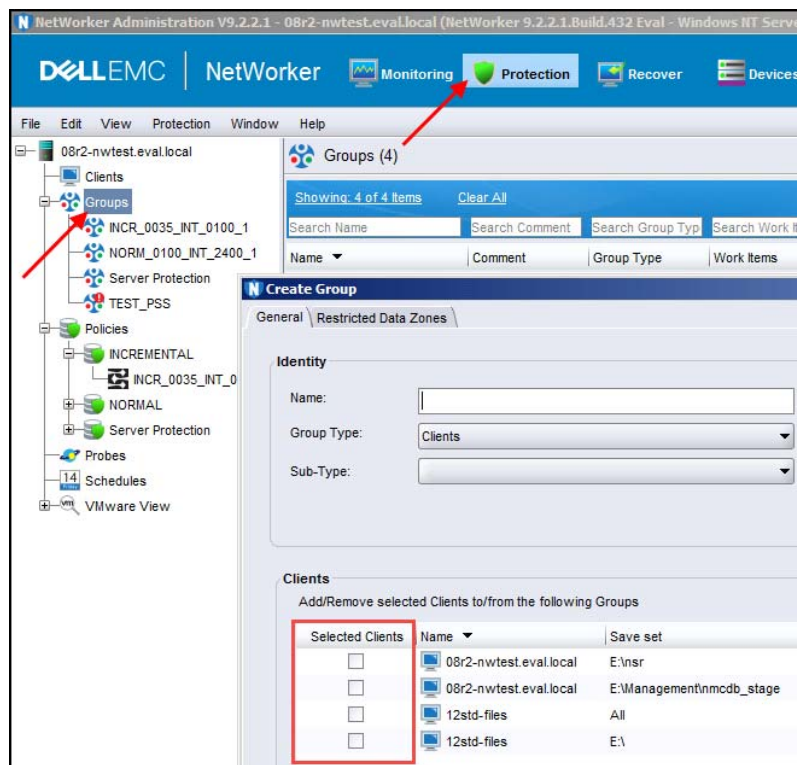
NetWorker Administration V9.2.2.1 - 08r2-nwtest.eval.local (NetWorker 9.2.2.1.Build.432 Eval - Windows NT Serve

DELLEMC | NetWorker Monitoring Protection Recover Devices

File Edit View Protection Window Help

08r2-nwtest.eval.local
Clients
Groups
INCR_0035_INT_0100_1
NORM_0100_INT_2400_1
Server Protection
TEST_PSS
Policies
INCREMENTAL
INCR_0035_INT_0
NORMAL
Server Protection
Probes
14 Schedules
VMware View

Groups (4)

Showing: 4 of 4 Items Clear All

| Search Name | Search Comment | Search Group Typ | Search Work It |
|---|---|---|---|
| Name ▼ | Comment | Group Type | Work Items |

Create Group

General | Restricted Data Zones

Identity

Name:

Group Type: Clients

Sub-Type:

Clients

Add/Remove selected Clients to/from the following Groups

| Selected Clients | Name ▼ | Save set |
|---|---|---|
| | 08r2-nwtest.eval.local | E:\nsr |
| | 08r2-nwtest.eval.local | E:\Management\nmcdb_stage |
| | 12std-files | All |
| | 12std-files | E:\ |